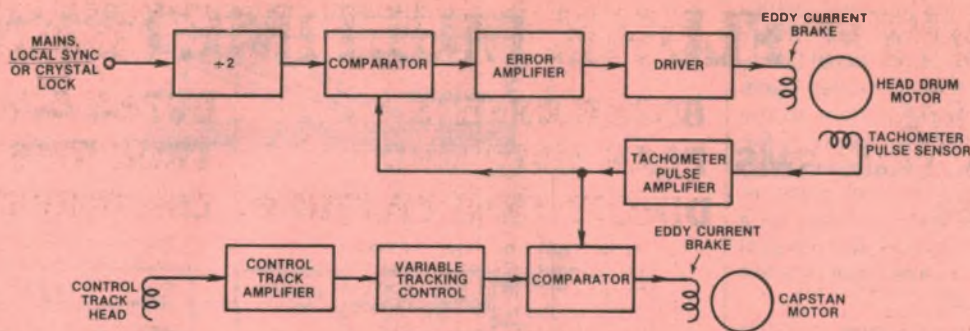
MAINS, LOCAL SYNC OR CRYSTAL LOCK

$\div 2$

COMPARATOR

ERROR AMPLIFIER

DRIVER

EDDY CURRENT BRAKE

HEAD DRUM MOTOR

TACHOMETER PULSE SENSOR

TACHOMETER PULSE AMPLIFIER

CONTROL TRACK HEAD

CONTROL TRACK AMPLIFIER

VARIABLE TRACKING CONTROL

COMPARATOR

EDDY CURRENT BRAKE

CAPSTAN MOTOR